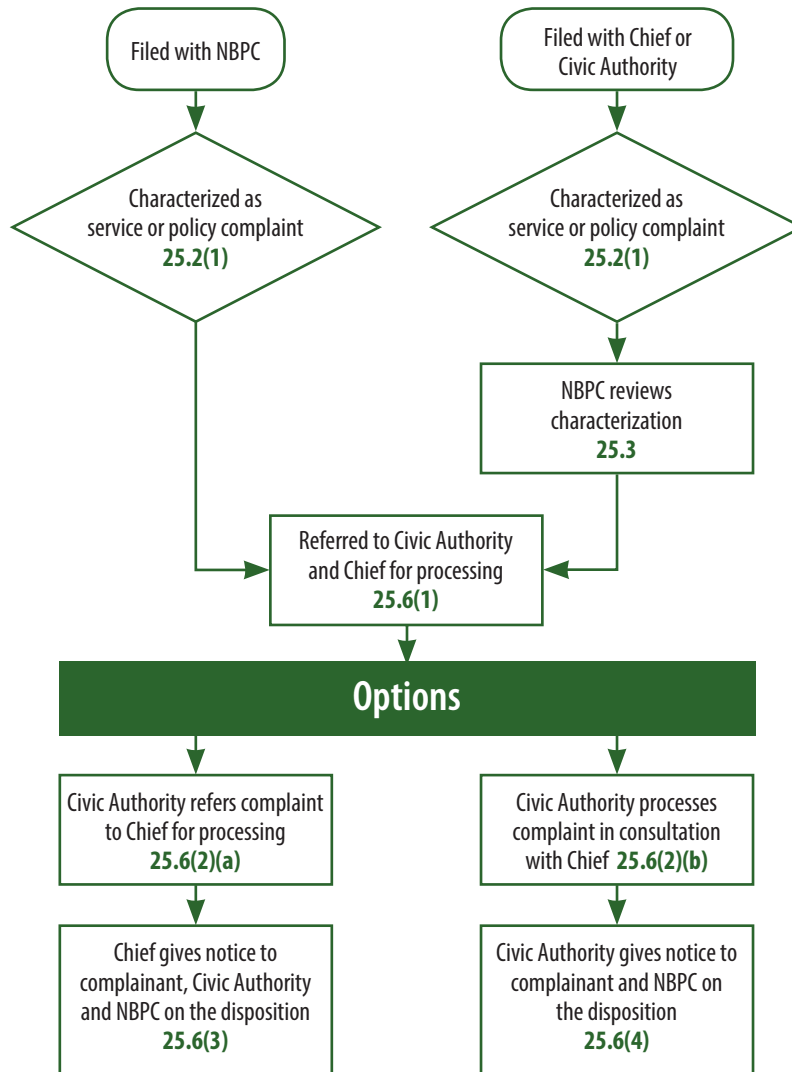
Filed with NBPC

Filed with Chief or Civic Authority

Characterized as service or policy complaint
25.2(1)

Characterized as service or policy complaint
25.2(1)

NBPC reviews characterization
25.3

Referred to Civic Authority and Chief for processing
25.6(1)

Options

Civic Authority refers complaint to Chief for processing
25.6(2)(a)

Civic Authority processes complaint in consultation with Chief 25.6(2)(b)

Chief gives notice to complainant, Civic Authority and NBPC on the disposition
25.6(3)

Civic Authority gives notice to complainant and NBPC on the disposition
25.6(4)